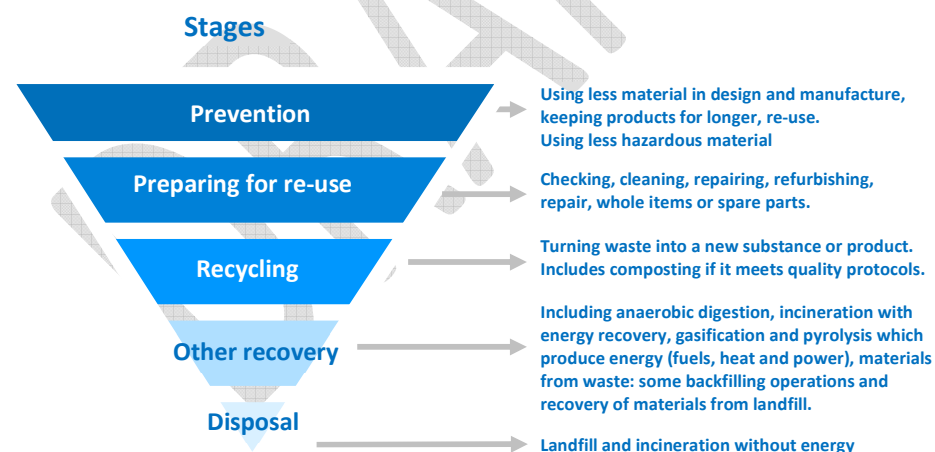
Stages

Prevention

Using less material in design and manufacture, keeping products for longer, re-use. Using less hazardous material

Preparing for re-use

Checking, cleaning, repairing, refurbishing, repair, whole items or spare parts.

Recycling

Turning waste into a new substance or product. Includes composting if it meets quality protocols.

Other recovery

Including anaerobic digestion, incineration with energy recovery, gasification and pyrolysis which produce energy (fuels, heat and power), materials from waste: some backfilling operations and recovery of materials from landfill.

Disposal

Landfill and incineration without energy